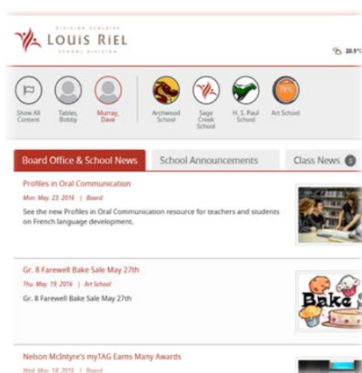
DIVISION SCOLAIRE
LOUIS RIEL
SCHOOL DIVISION

20.5°

Show All Content

Tabler, Bobby

Murray, Dave

Archwood School

Sage Creek School

H. S. Paul School

Art School

Board Office & School News

School Announcements

Class News

Profiles in Oral Communication

Mon. May 23, 2016 | Board

See the new Profiles in Oral Communication resource for teachers and students on French language development.

Gr. 8 Farewell Bake Sale May 27th

Thu. May 19, 2016 | Art School

Gr. 8 Farewell Bake Sale May 27th

Bake

Nelson McIntyre's myTAG Earns Many Awards

Wed. May 18, 2016 | Board